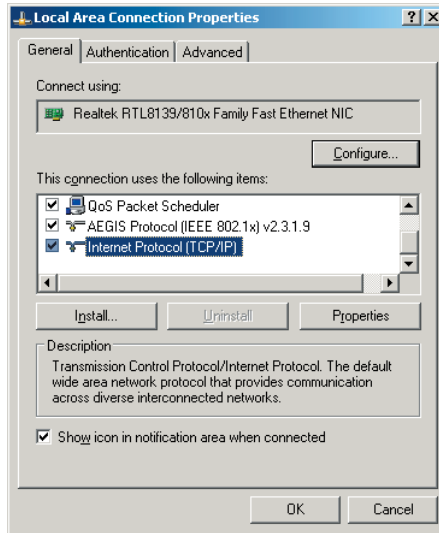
Local Area Connection Properties

?

X

General

Authentication

Advanced

Connect using:

Realtek RTL8139/810x Family Fast Ethernet NIC

Configure...

This connection uses the following items:

QoS Packet Scheduler

AEGIS Protocol (IEEE 802.1x) v2.3.1.9

Internet Protocol (TCP/IP)

Install...

Uninstall

Properties

Description

Transmission Control Protocol/Internet Protocol. The default wide area network protocol that provides communication across diverse interconnected networks.

Show icon in notification area when connected

OK

Cancel